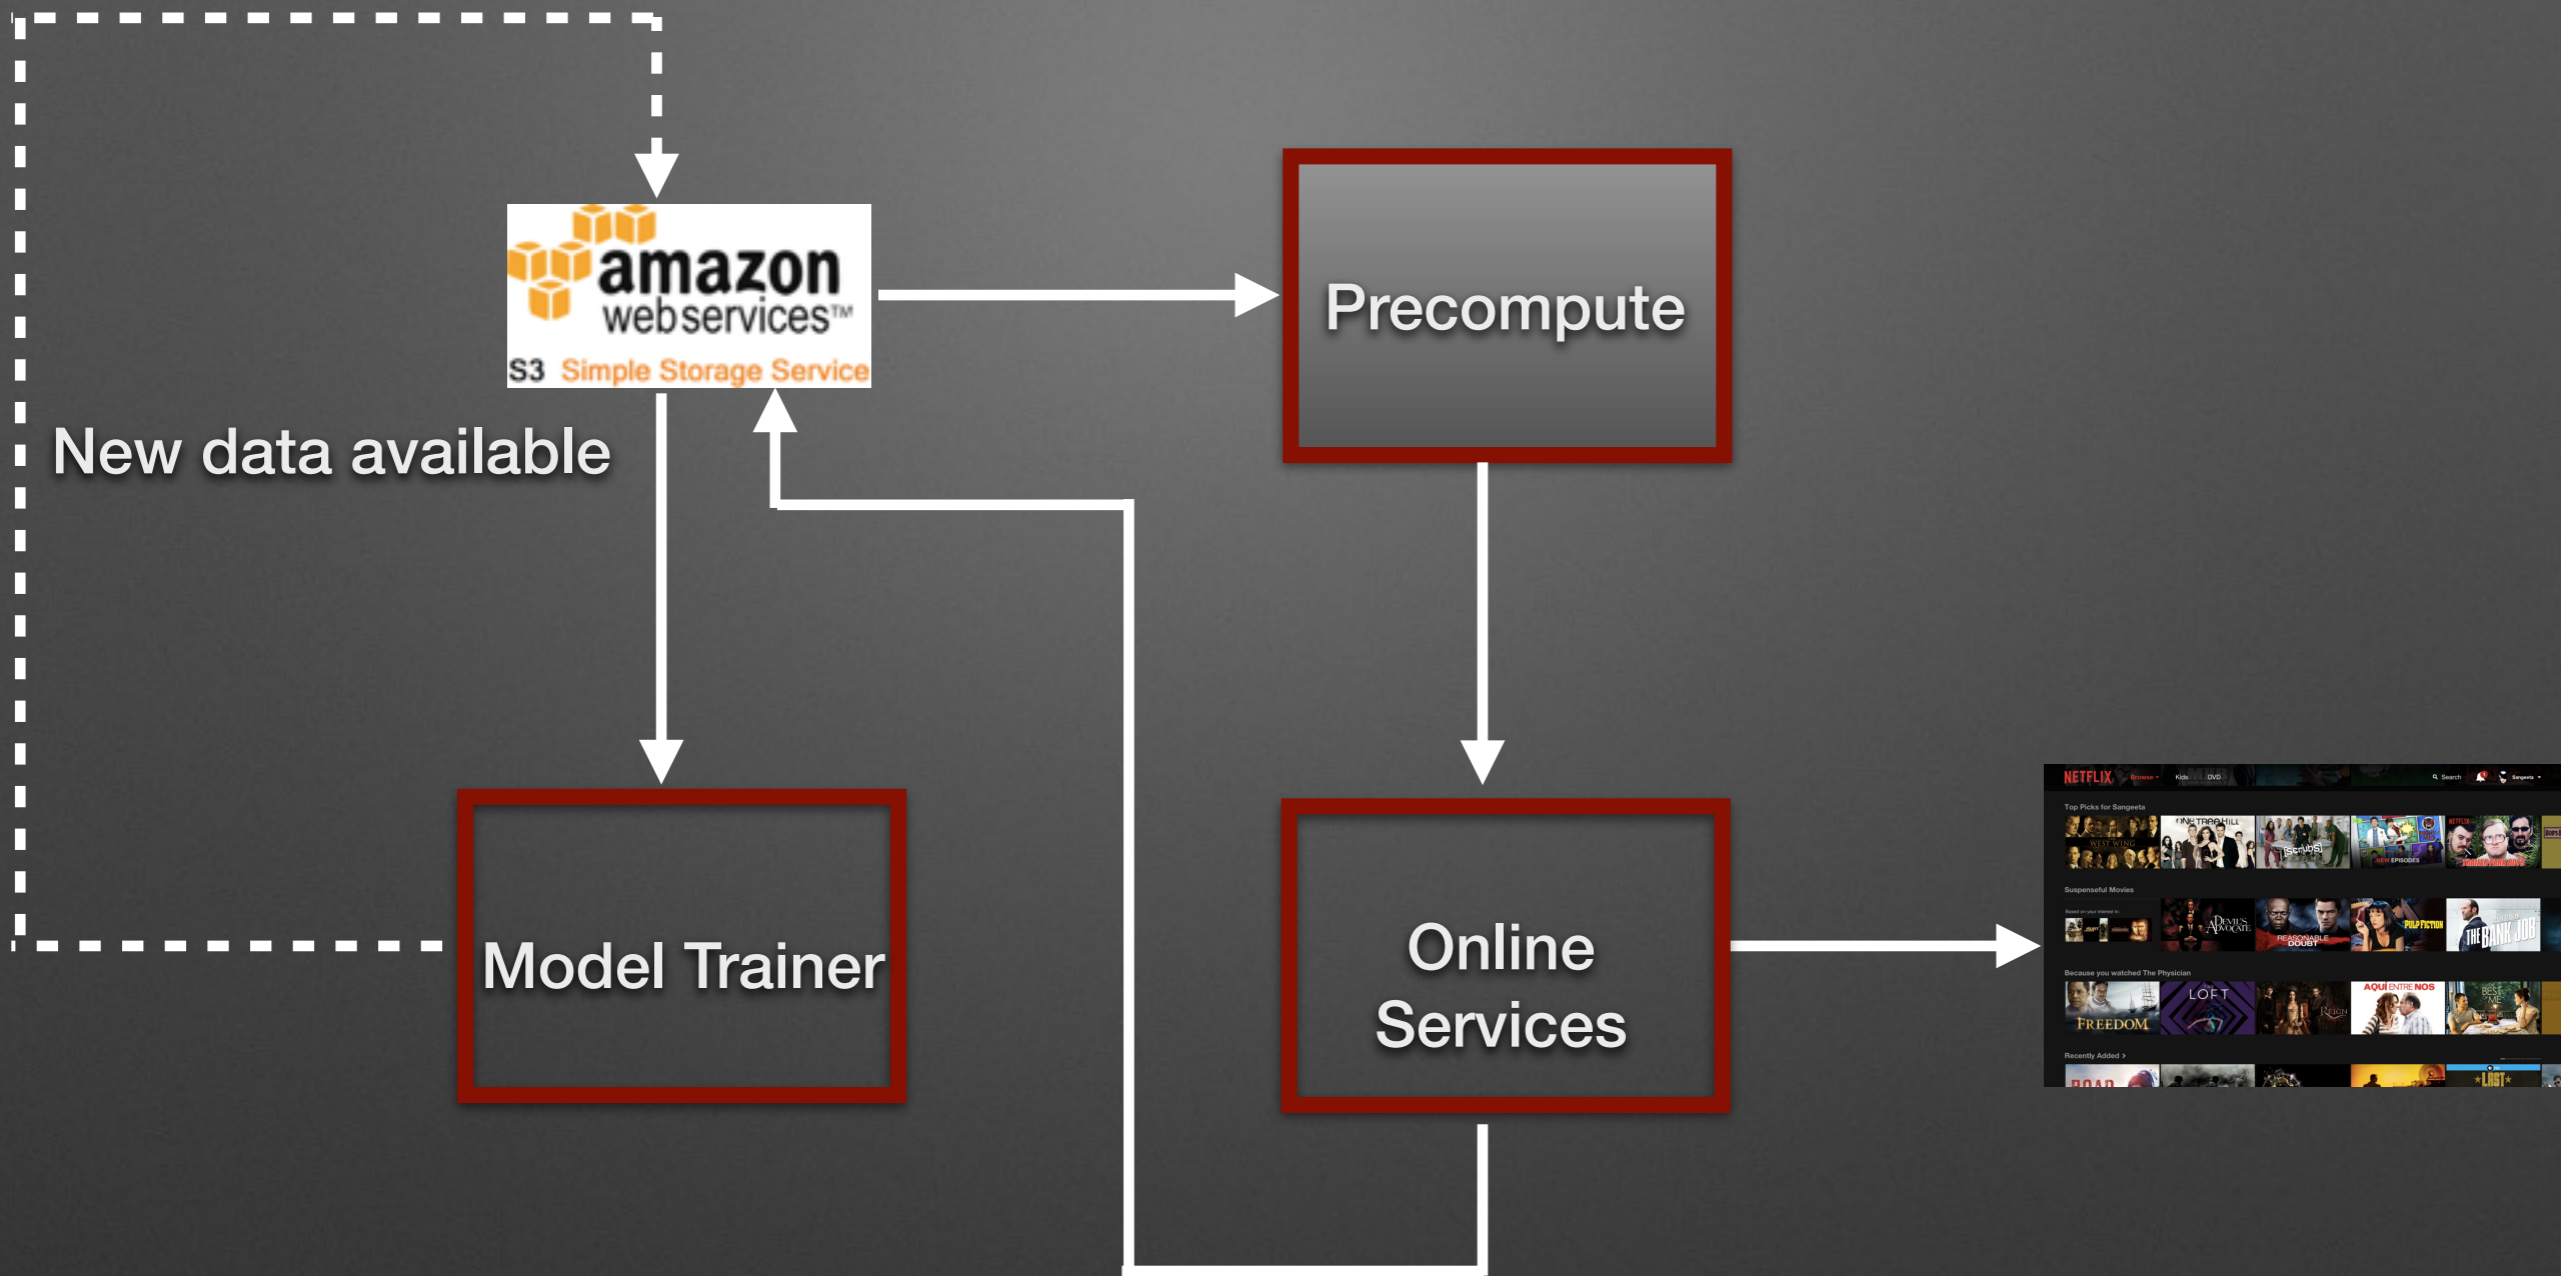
amazon webservices™
S3 Simple Storage Service

Precompute

New data available

Model Trainer

Online Services

NETFLIX Browse Kids DVD Search Sangeeta

Top Picks for Sangeeta

Suspenseful Movies

Because you watched The Physician

FREEDOM LOFT AQUI ENTRE NOS

Recently Added

THE BANK JOB

LOST